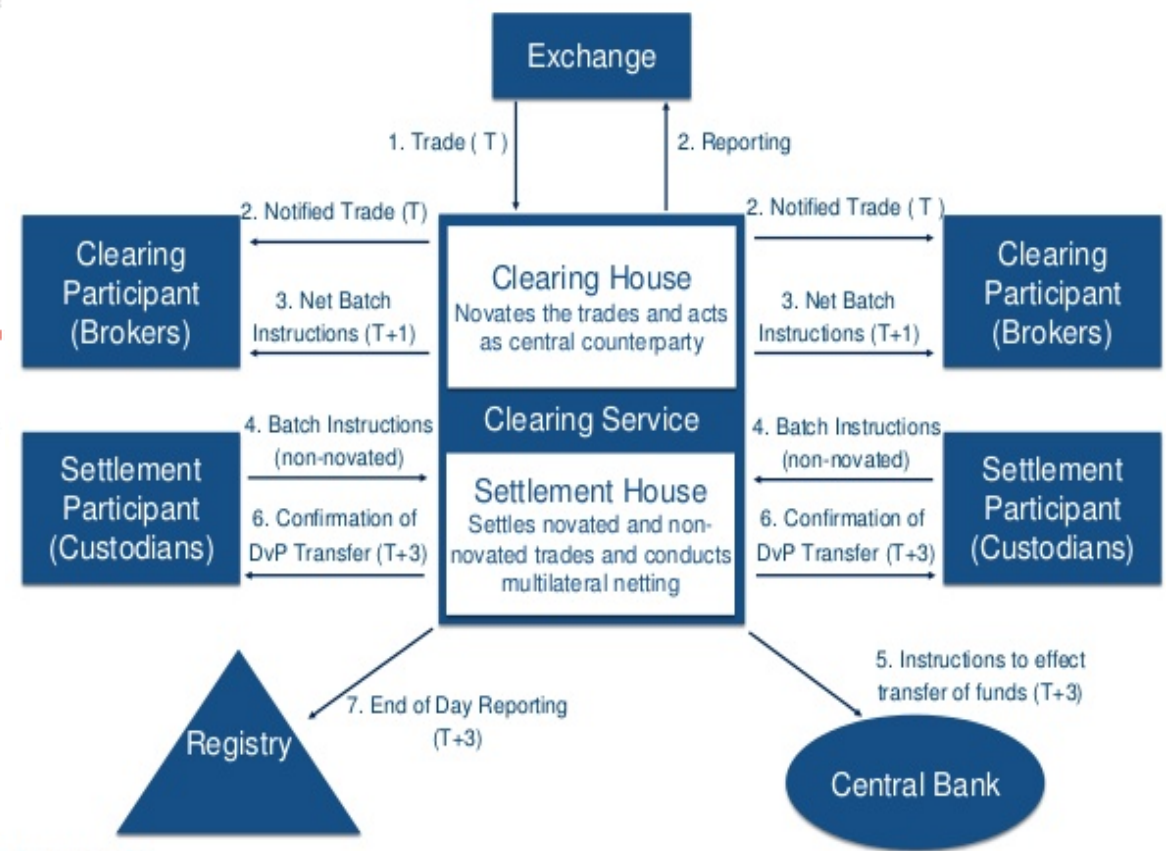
Exchange

1. Trade ( T )

2. Reporting

2. Notified Trade (T)

2. Notified Trade ( T )

Clearing Participant (Brokers)

3. Net Batch Instructions (T+1)

Clearing House
Novates the trades and acts as central counterparty

3. Net Batch Instructions (T+1)

Clearing Participant (Brokers)

Clearing Service

4. Batch Instructions (non-novated)

4. Batch Instructions (non-novated)

Settlement Participant (Custodians)

6. Confirmation of DvP Transfer (T+3)

Settlement House
Settles novated and non-novated trades and conducts multilateral netting

6. Confirmation of DvP Transfer (T+3)

Settlement Participant (Custodians)

5. Instructions to effect transfer of funds (T+3)

7. End of Day Reporting (T+3)

Registry

Central Bank